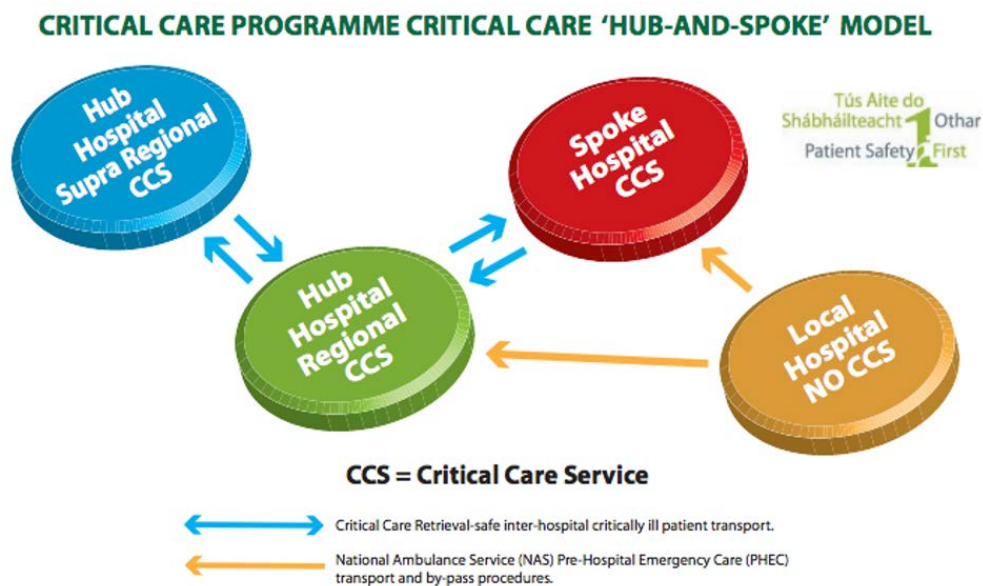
CRITICAL CARE PROGRAMME CRITICAL CARE 'HUB-AND-SPOKE' MODEL

Hub Hospital Supra Regional CCS

Spoke Hospital CCS

Tús Aite do Shábháilteacht 1 Othar
Patient Safety First

Hub Hospital Regional CCS

Local Hospital NO CCS

CCS = Critical Care Service

Critical Care Retrieval-safe inter-hospital critically ill patient transport.

National Ambulance Service (NAS) Pre-Hospital Emergency Care (PHEC) transport and by-pass procedures.